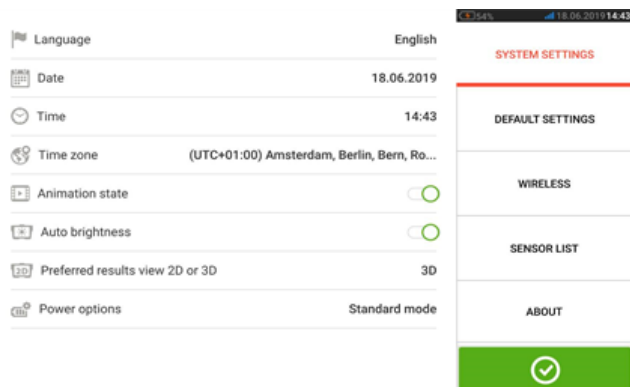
Language English

Date 18.06.2019

Time 14:43

Time zone (UTC+01:00) Amsterdam, Berlin, Bern, Ro...

Animation state

Auto brightness

2D Preferred results view 2D or 3D 3D

Power options Standard mode

54% 18.06.2019 14:43

SYSTEM SETTINGS

DEFAULT SETTINGS

WIRELESS

SENSOR LIST

ABOUT